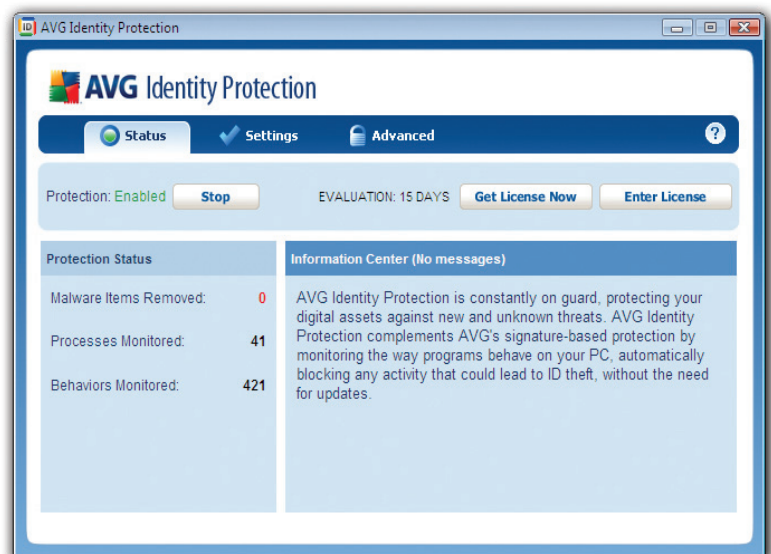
AVG Identity Protection

AVG Identity Protection

Status | Settings | Advanced | ?

Protection: Enabled | Stop | EVALUATION: 15 DAYS | Get License Now | Enter License

Protection Status

Malware Items Removed: 0

Processes Monitored: 41

Behaviors Monitored: 421

Information Center (No messages)

AVG Identity Protection is constantly on guard, protecting your digital assets against new and unknown threats. AVG Identity Protection complements AVG's signature-based protection by monitoring the way programs behave on your PC, automatically blocking any activity that could lead to ID theft, without the need for updates.